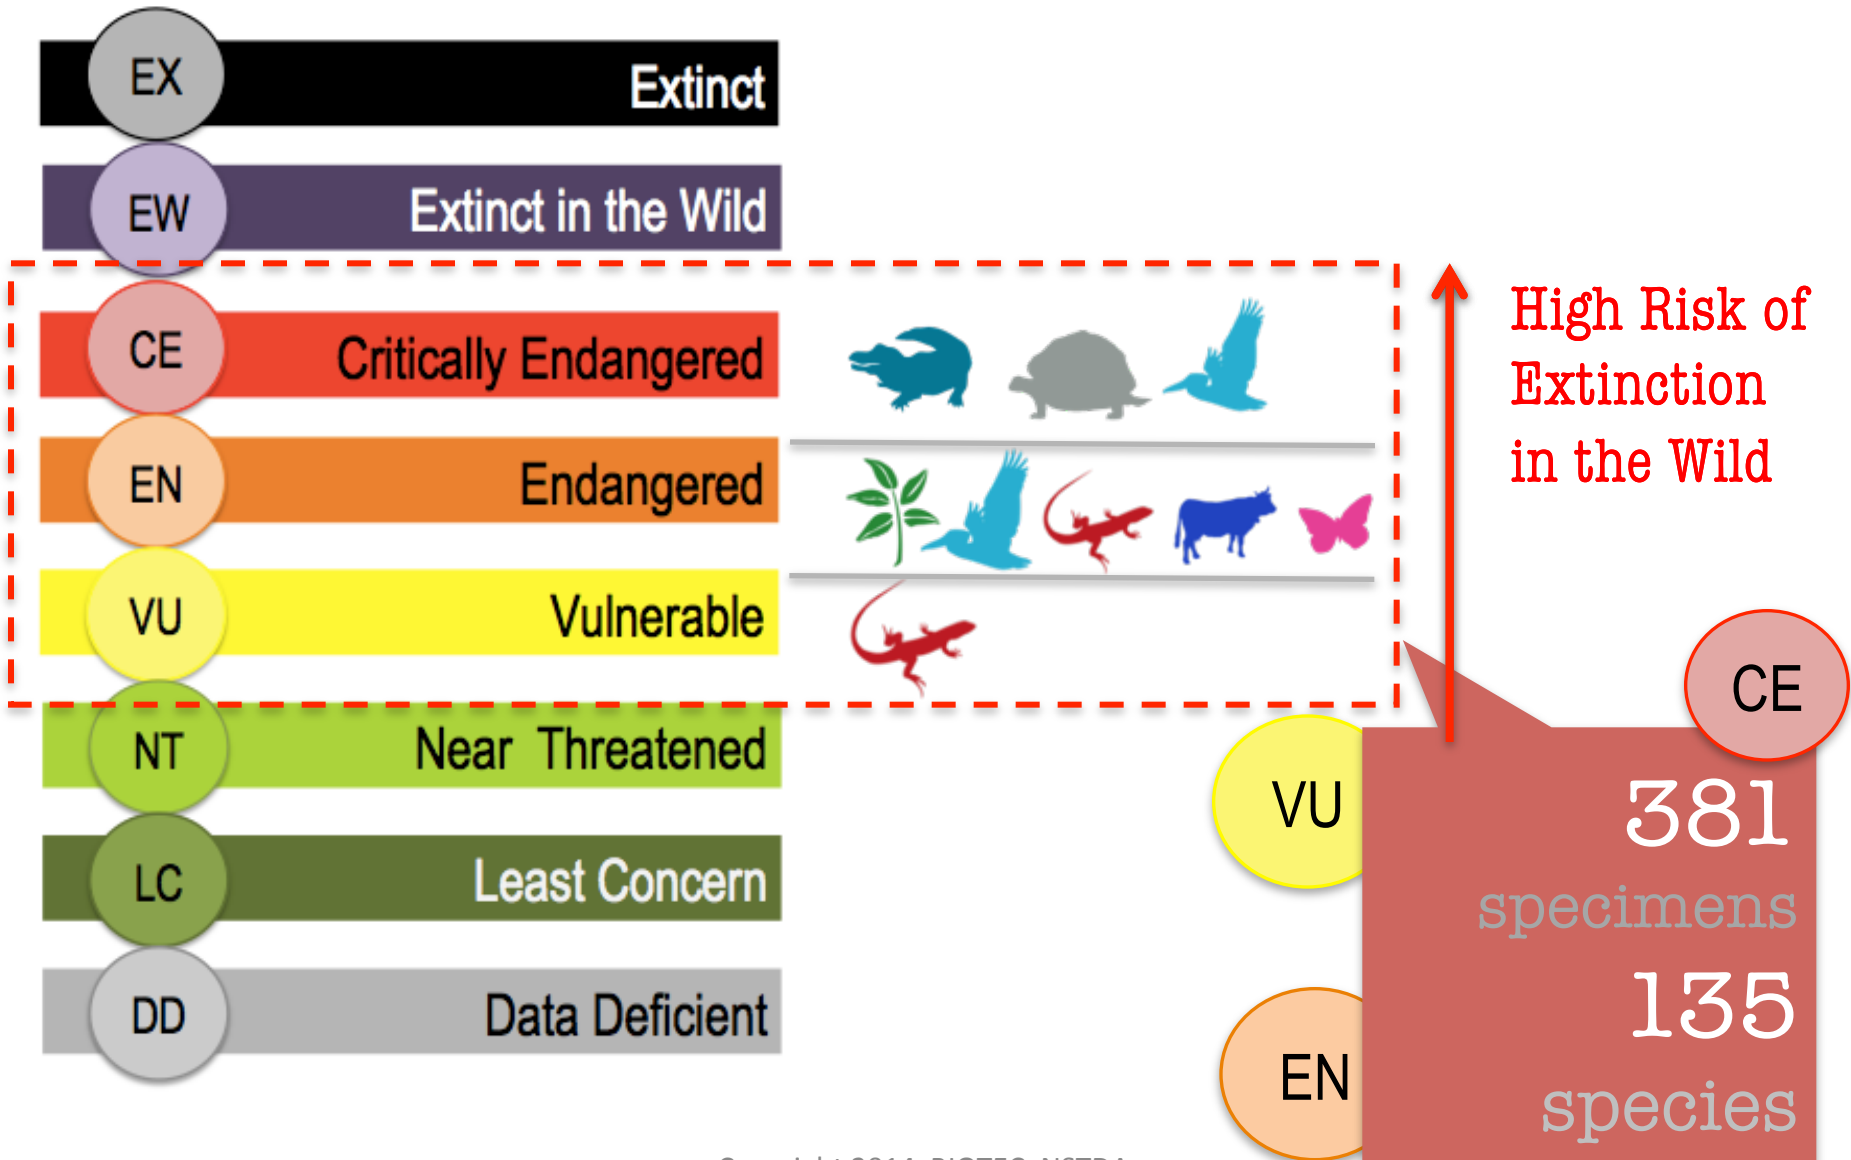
EX Extinct

EW Extinct in the Wild

CE Critically Endangered

EN Endangered

VU Vulnerable

NT Near Threatened

LC Least Concern

DD Data Deficient

High Risk of Extinction in the Wild

CE

VU

381 specimens

135 species

EN

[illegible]